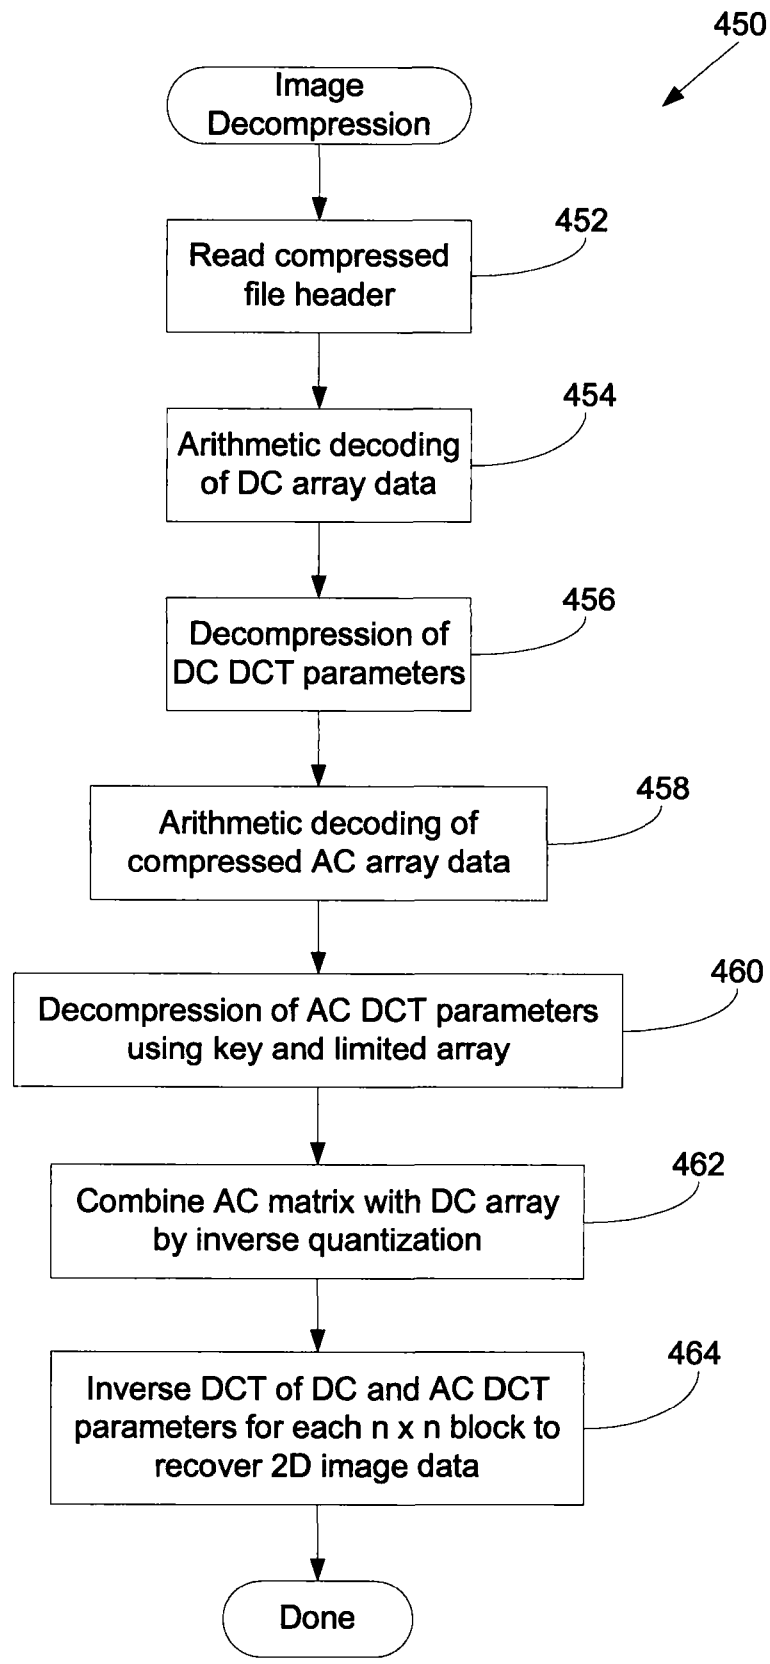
450

Image Decompression

452

Read compressed file header

454

Arithmetic decoding of DC array data

456

Decompression of DC DCT parameters

458

Arithmetic decoding of compressed AC array data

460

Decompression of AC DCT parameters using key and limited array

462

Combine AC matrix with DC array by inverse quantization

464

Inverse DCT of DC and AC DCT parameters for each n x n block to recover 2D image data

Done